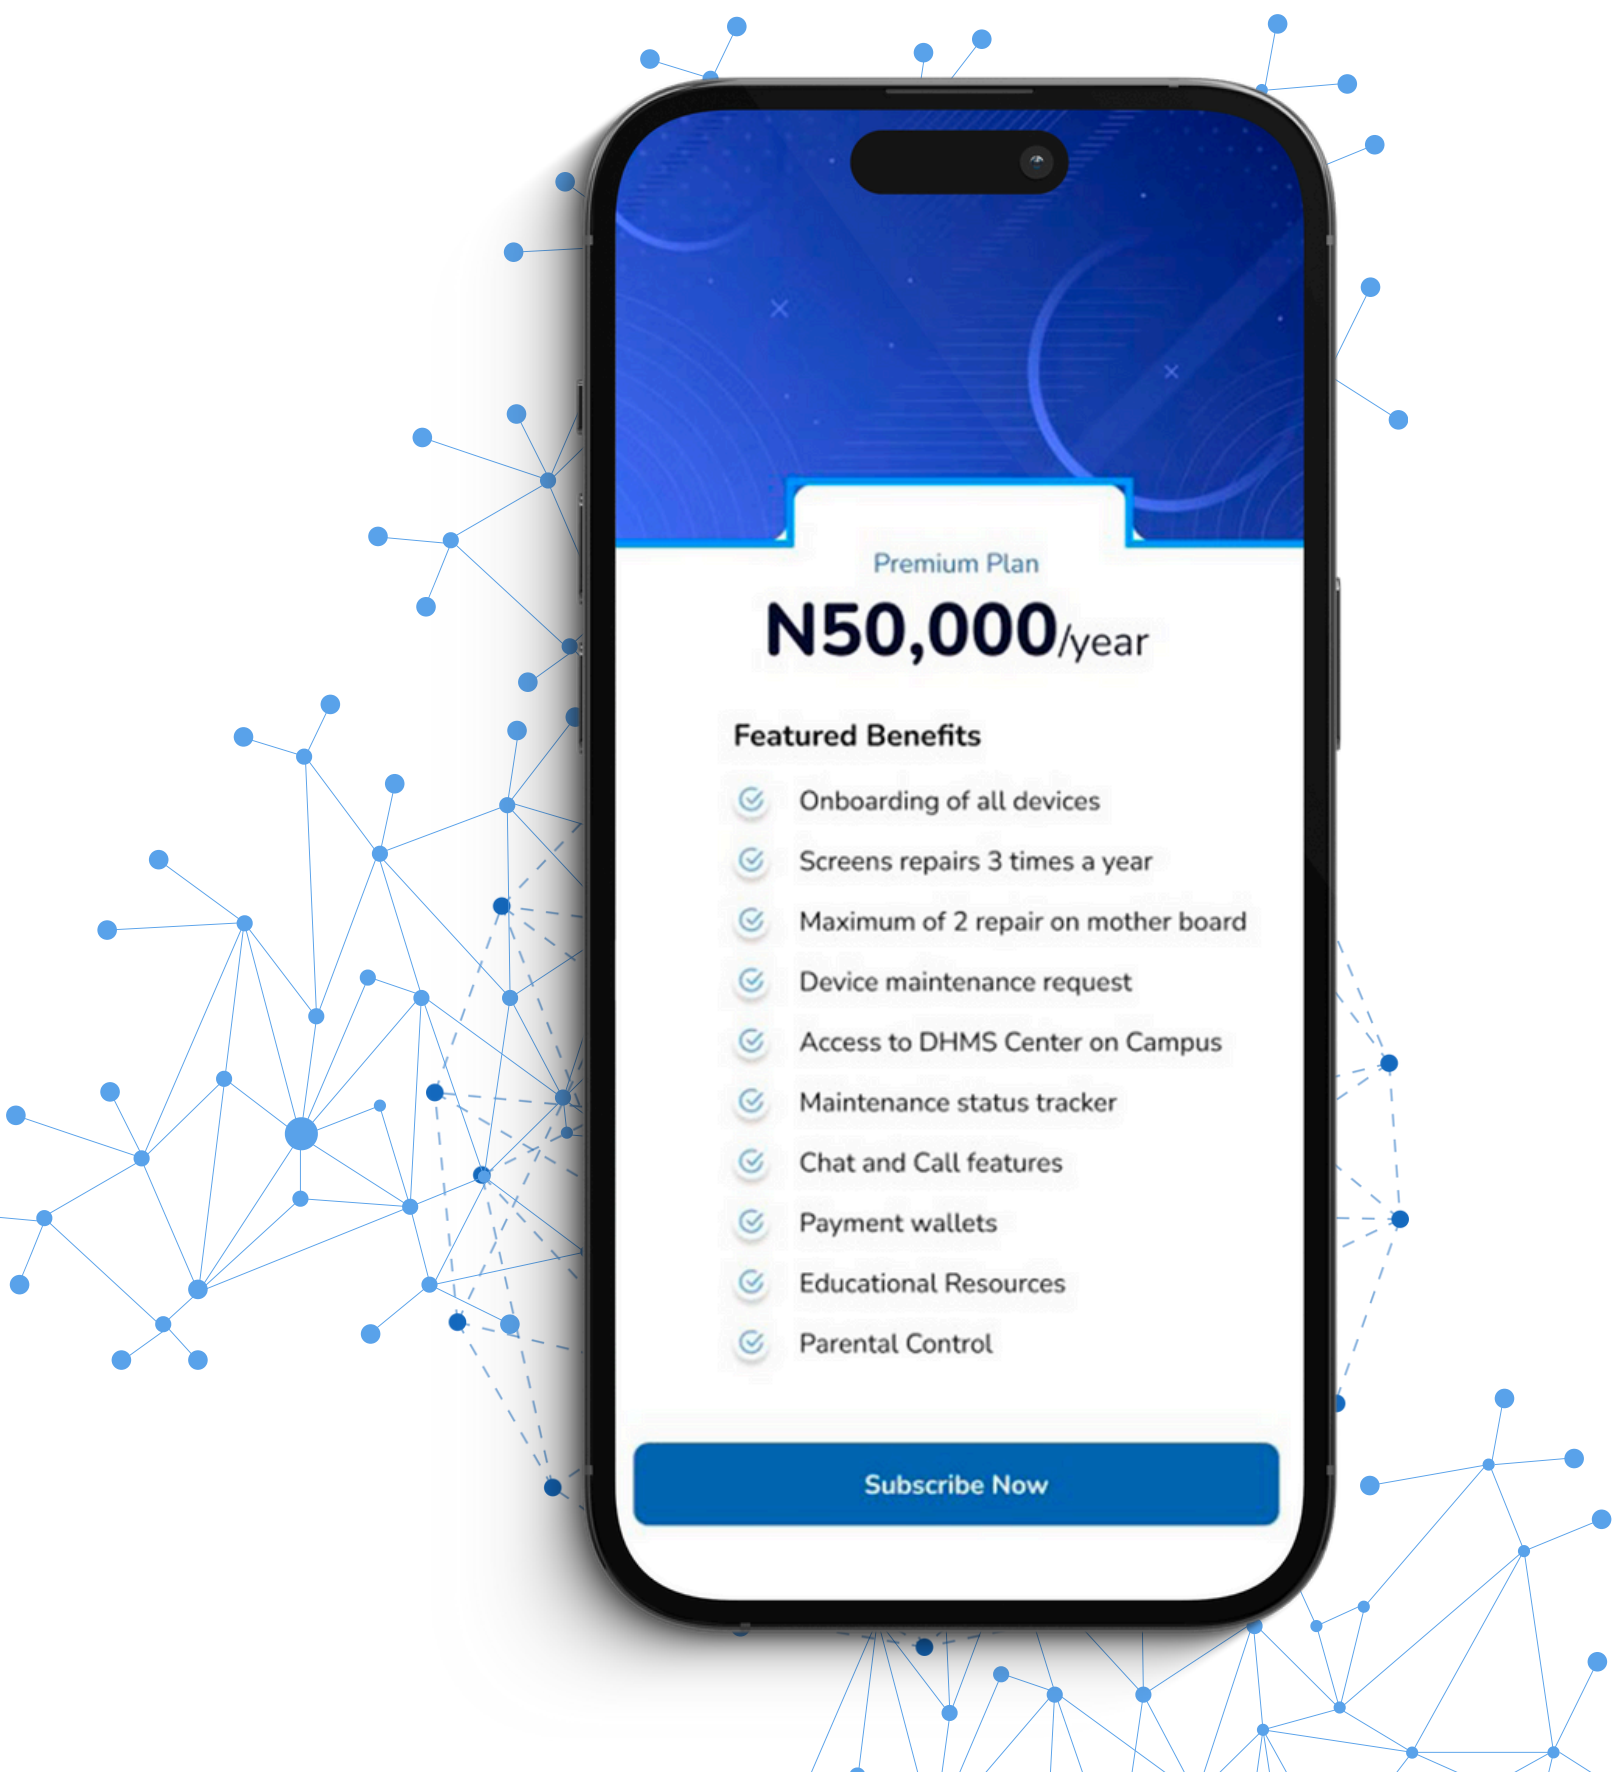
Premium Plan

N50,000/year

Featured Benefits

Onboarding of all devices

Screens repairs 3 times a year

Maximum of 2 repair on mother board

Device maintenance request

Access to DHMS Center on Campus

Maintenance status tracker

Chat and Call features

Payment wallets

Educational Resources

Parental Control

Subscribe Now